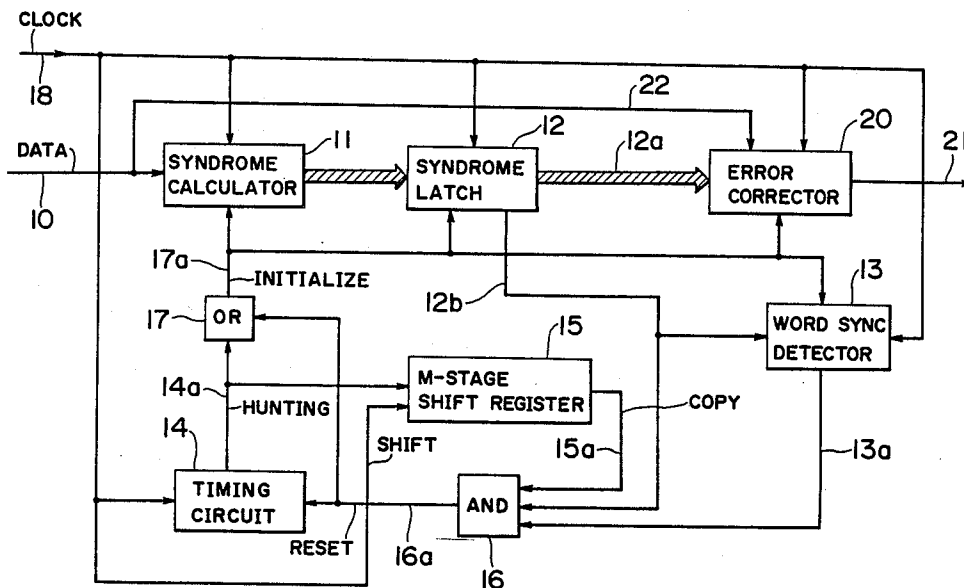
CLOCK
18
DATA
10
22
SYNDROME CALCULATOR
11
SYNDROME LATCH
12
12a
ERROR CORRECTOR
20
21
17a
INITIALIZE
12b
13
17
OR
WORD SYNC DETECTOR
15
14a
HUNTING
M-STAGE SHIFT REGISTER
COPY
14
SHIFT
15a
13a
TIMING CIRCUIT
AND
RESET
16a
16